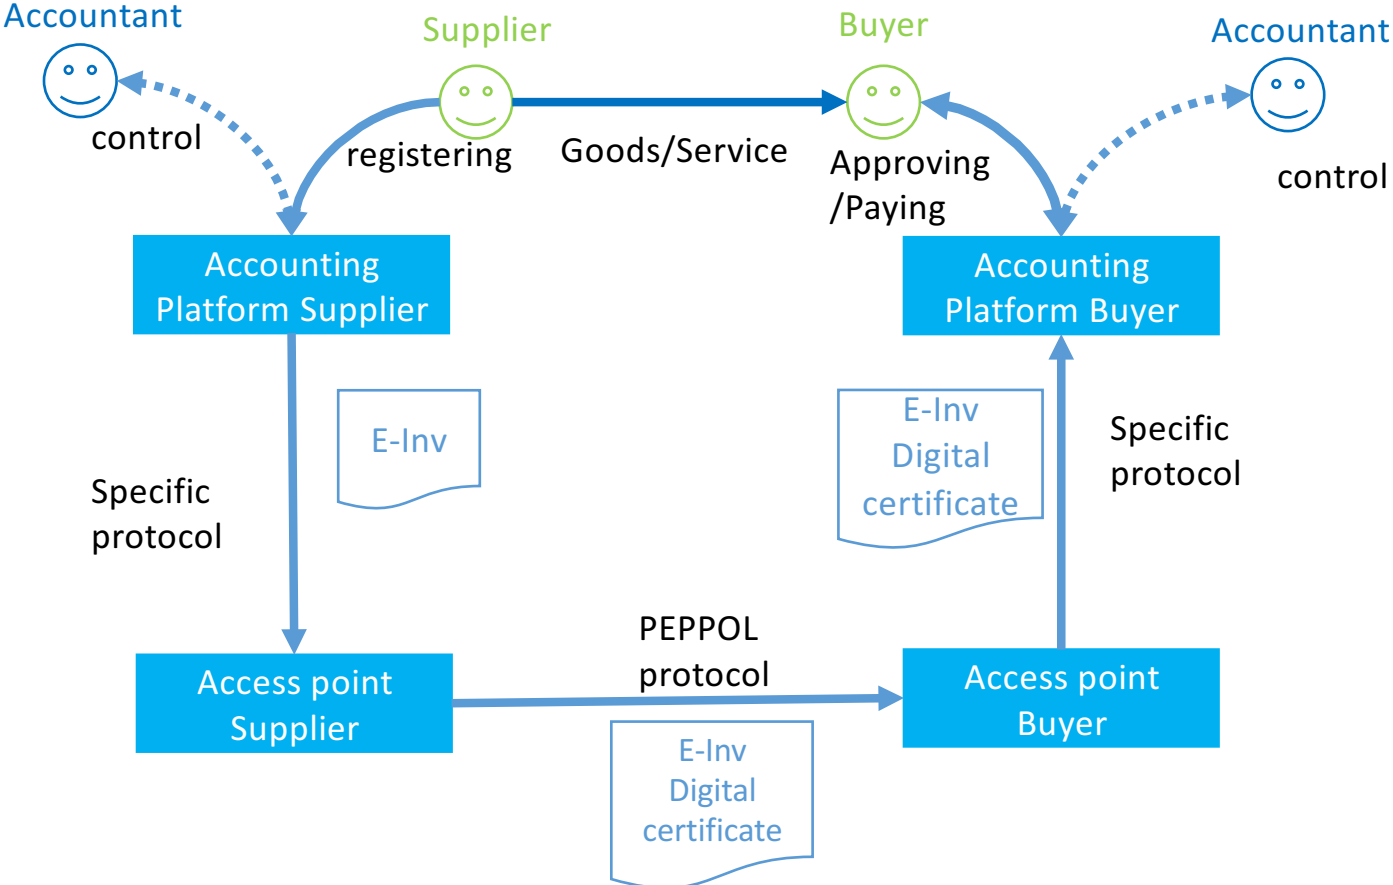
Accountant

control

Supplier

registering

Goods/Service

Buyer

Approving /Paying

Accountant

control

Accounting Platform Supplier

E-Inv

Specific protocol

Access point Supplier

PEPPOL protocol

E-Inv Digital certificate

Accounting Platform Buyer

E-Inv Digital certificate

Specific protocol

Access point Buyer